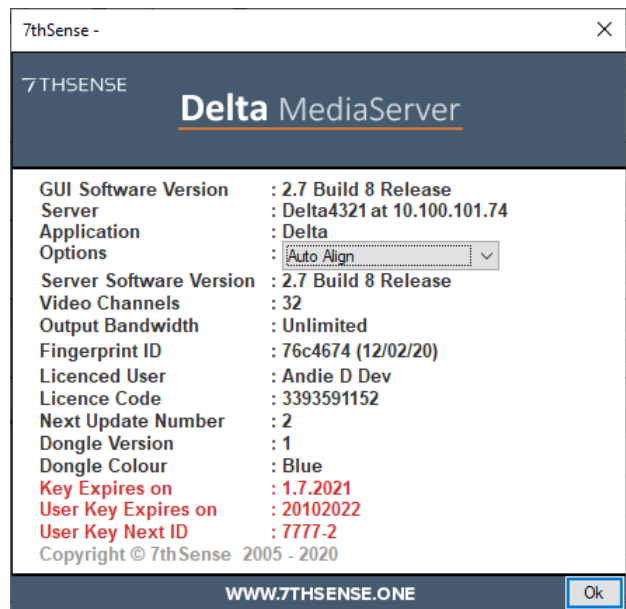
7thSense -

✕

7THSENSE

Delta MediaServer

| | |
|---|---|
| GUI Software Version | : 2.7 Build 8 Release |
| Server | : Delta4321 at 10.100.101.74 |
| Application | : Delta |
| Options | : Auto Align |
| Server Software Version | : 2.7 Build 8 Release |
| Video Channels | : 32 |
| Output Bandwidth | : Unlimited |
| Fingerprint ID | : 76c4674 (12/02/20) |
| Licenced User | : Andie D Dev |
| Licence Code | : 3393591152 |
| Next Update Number | : 2 |
| Dongle Version | : 1 |
| Dongle Colour | : Blue |
| Key Expires on | : 1.7.2021 |
| User Key Expires on | : 20102022 |
| User Key Next ID | : 7777-2 |

Copyright © 7thSense 2005 - 2020

WWW.7THSENSE.ONE

Ok